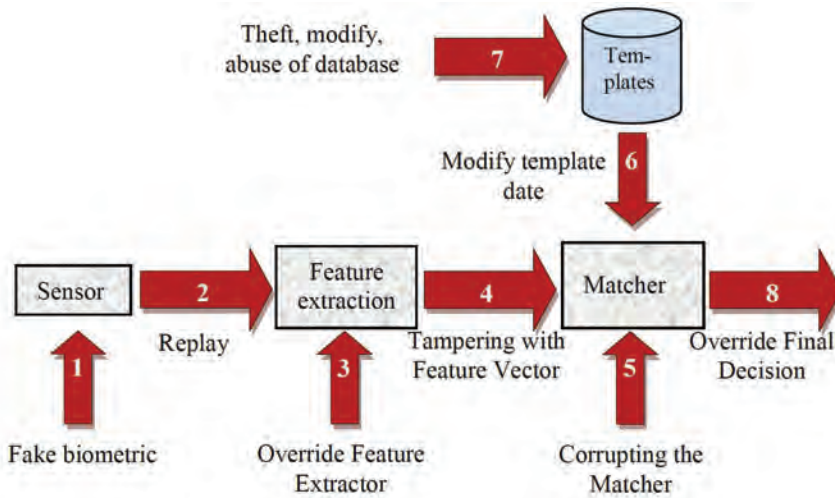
Theft, modify, abuse of database

7

Templates

Modify template date

6

Sensor

2

Feature extraction

4

Matcher

8

Replay

Tampering with Feature Vector

Override Final Decision

1

3

5

Fake biometric

Override Feature Extractor

Corrupting the Matcher